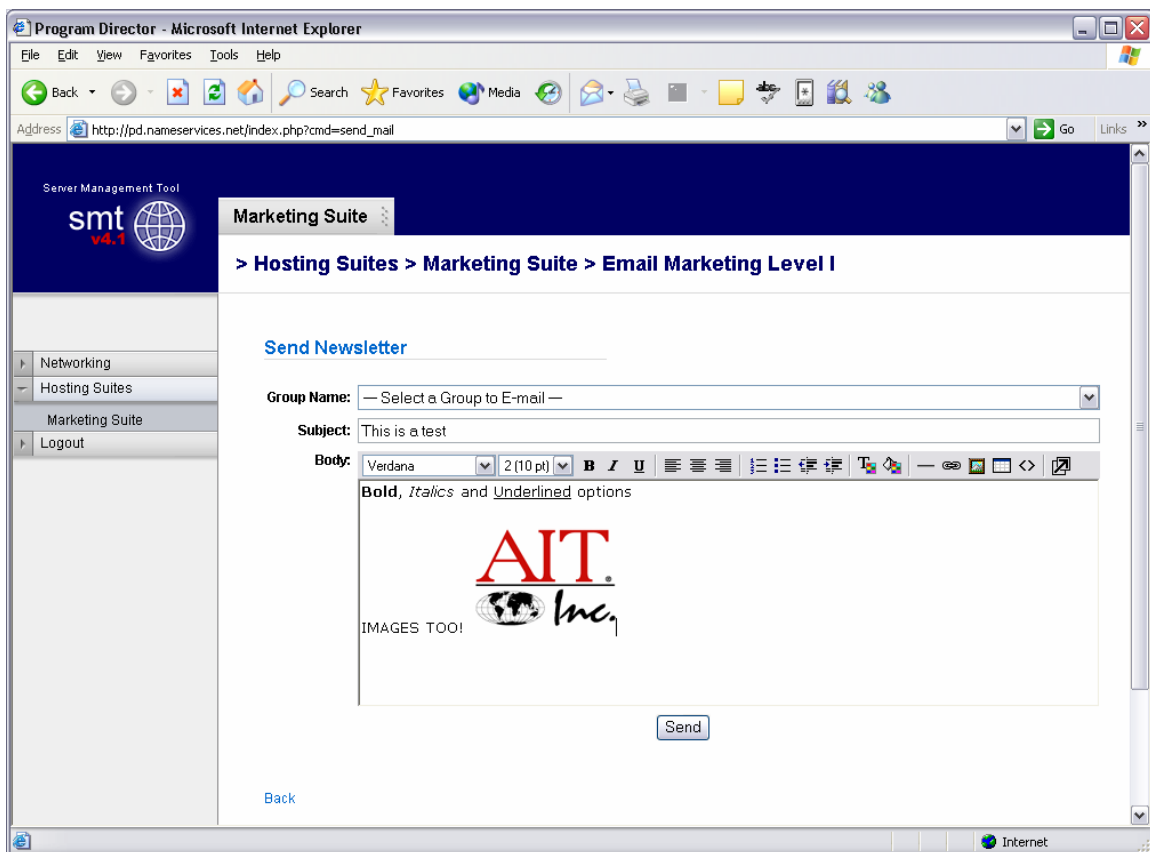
Program Director - Microsoft Internet Explorer

File Edit View Favorites Tools Help

Back Search Favorites Media

Address http://pd.nameservices.net/index.php?cmd=send_mail Go Links

Server Management Tool
smt v4.1

Marketing Suite

> Hosting Suites > Marketing Suite > Email Marketing Level I

Networking
Hosting Suites
Marketing Suite
Logout

Send Newsletter

Group Name: — Select a Group to E-mail —

Subject: This is a test

Body: Verdana 2 (10 pt) B I U

**Bold**, *Italics* and Underlined options

IMAGES TOO! AIT® Inc.

Send

Back

Internet